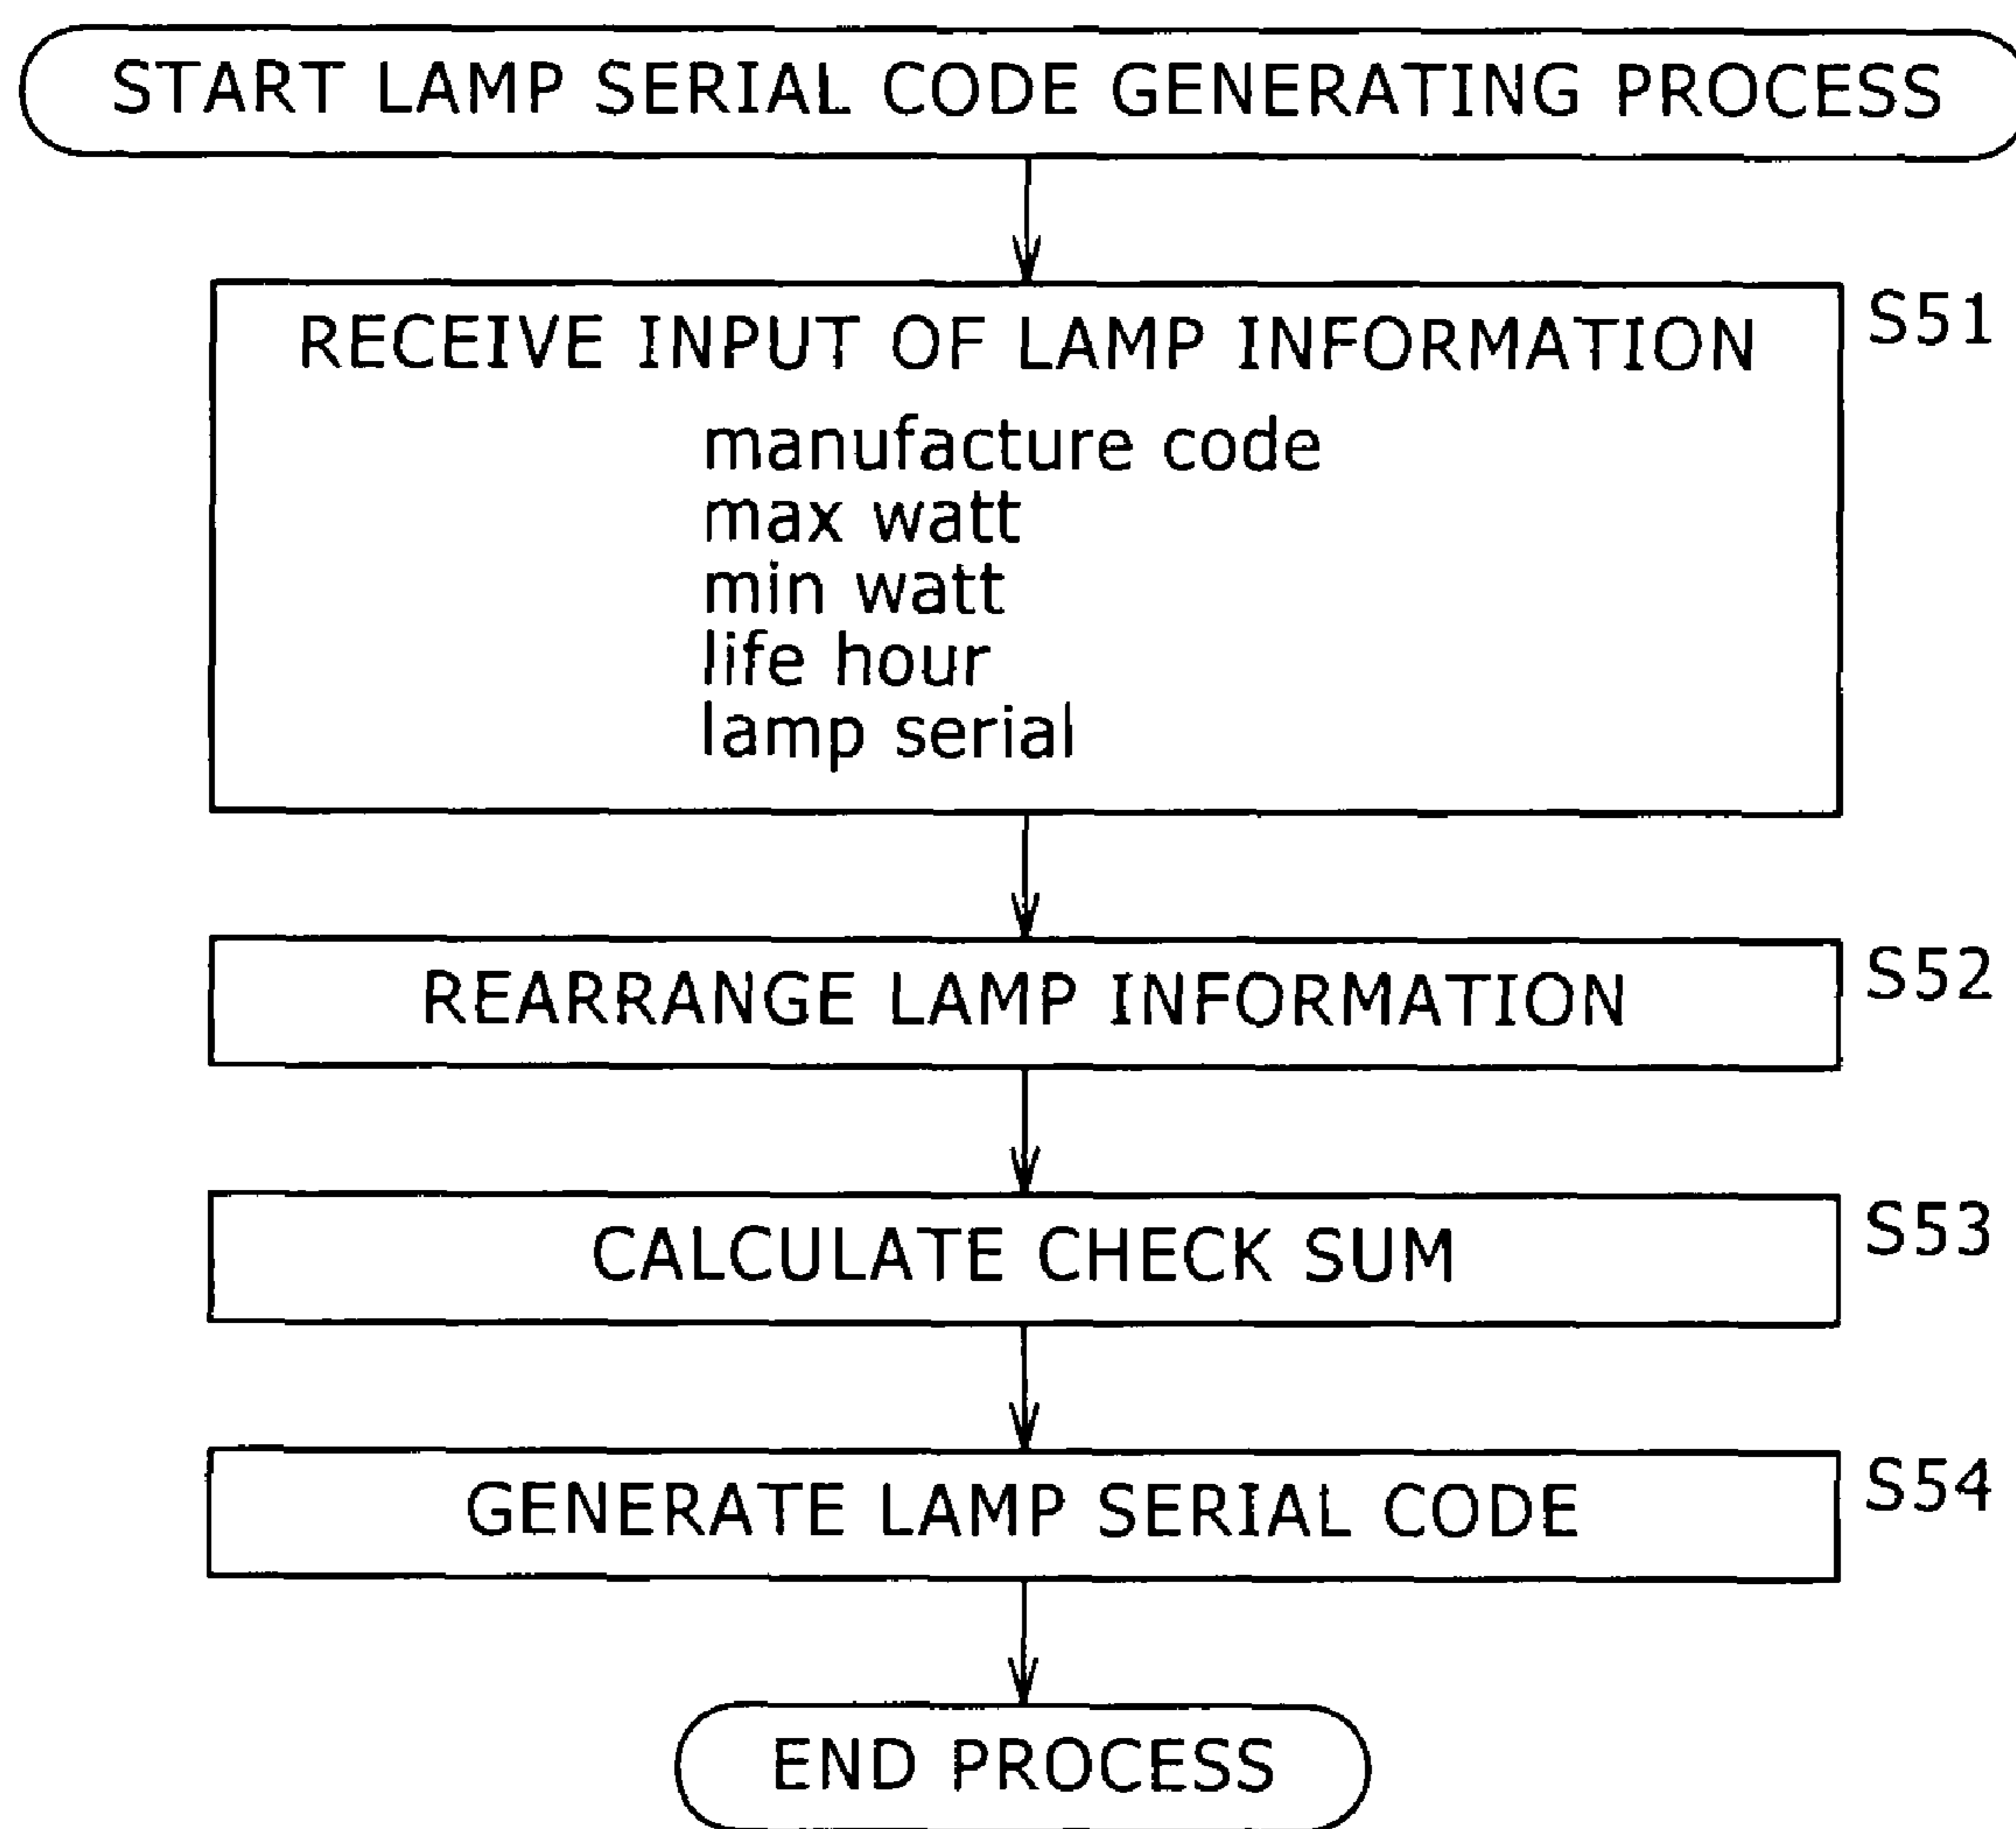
START LAMP SERIAL CODE GENERATING PROCESS

RECEIVE INPUT OF LAMP INFORMATION
manufacture code
max watt
min watt
life hour
lamp serial

S51

REARRANGE LAMP INFORMATION

S52

CALCULATE CHECK SUM

S53

GENERATE LAMP SERIAL CODE

S54

END PROCESS